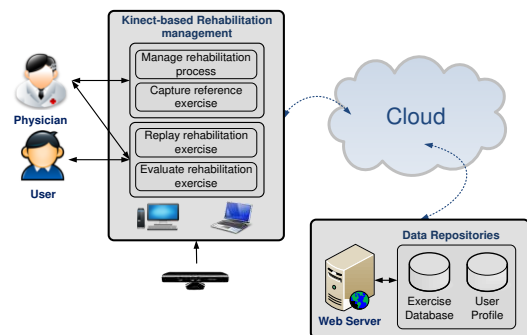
Kinect-based Rehabilitation management

Manage rehabilitation process

Capture reference exercise

Replay rehabilitation exercise

Evaluate rehabilitation exercise

Physician

User

Cloud

Data Repositories

Web Server

Exercise Database

User Profile